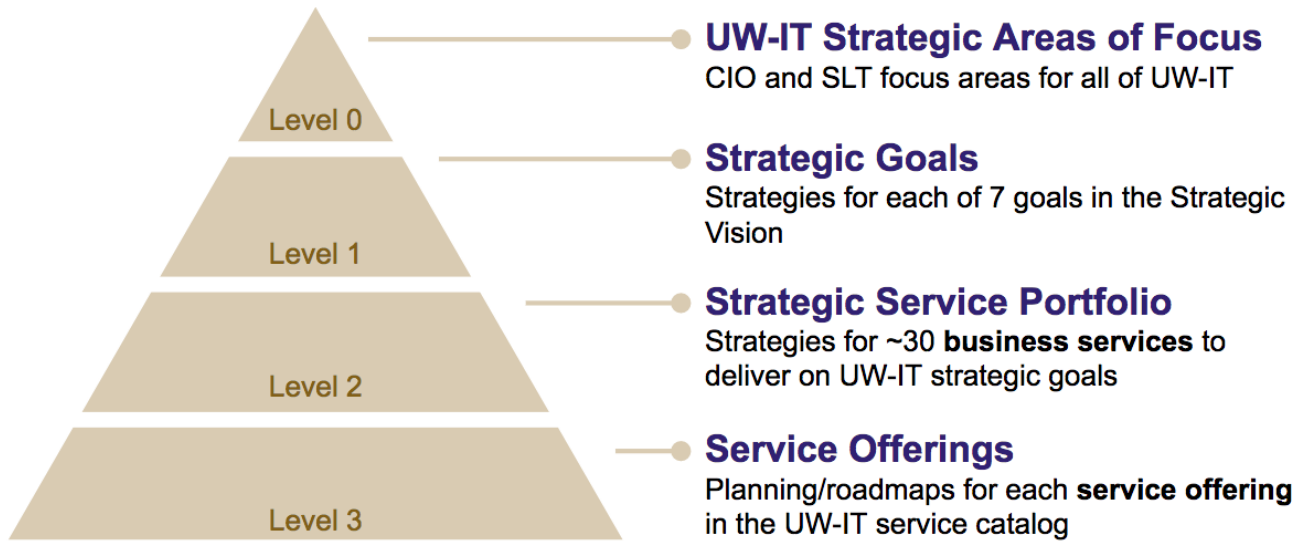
Level 0

UW-IT Strategic Areas of Focus
CIO and SLT focus areas for all of UW-IT

Level 1

Strategic Goals
Strategies for each of 7 goals in the Strategic Vision

Level 2

Strategic Service Portfolio
Strategies for ~30 **business services** to deliver on UW-IT strategic goals

Level 3

Service Offerings
Planning/roadmaps for each **service offering** in the UW-IT service catalog